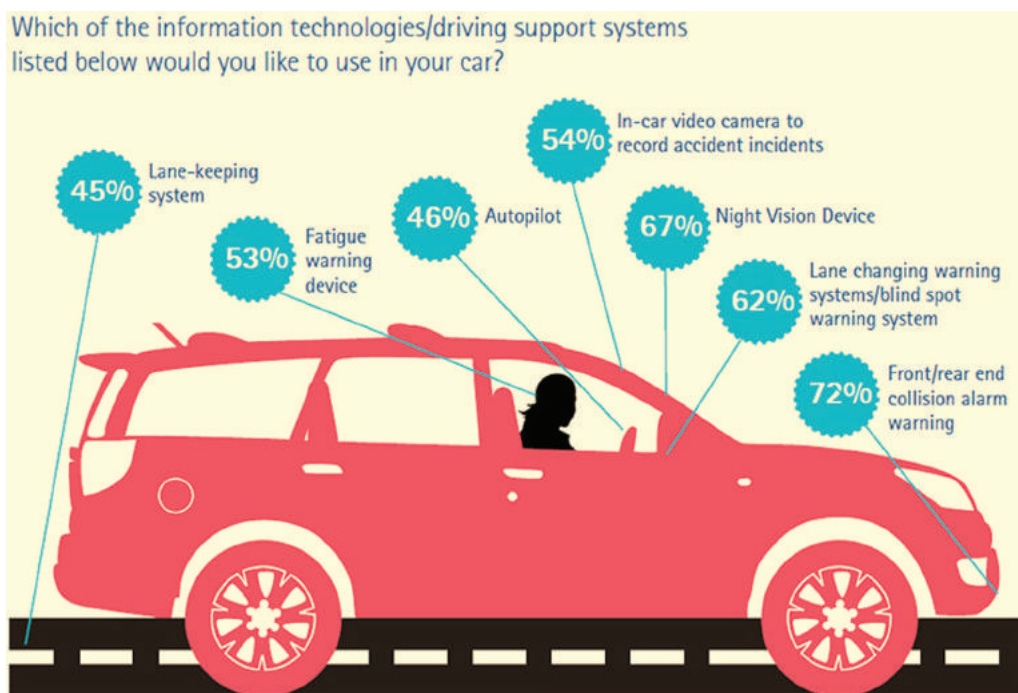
Which of the information technologies/driving support systems listed below would you like to use in your car?

45% Lane-keeping system

53% Fatigue warning device

46% Autopilot

54% In-car video camera to record accident incidents

67% Night Vision Device

62% Lane changing warning systems/blind spot warning system

72% Front/rear end collision alarm warning